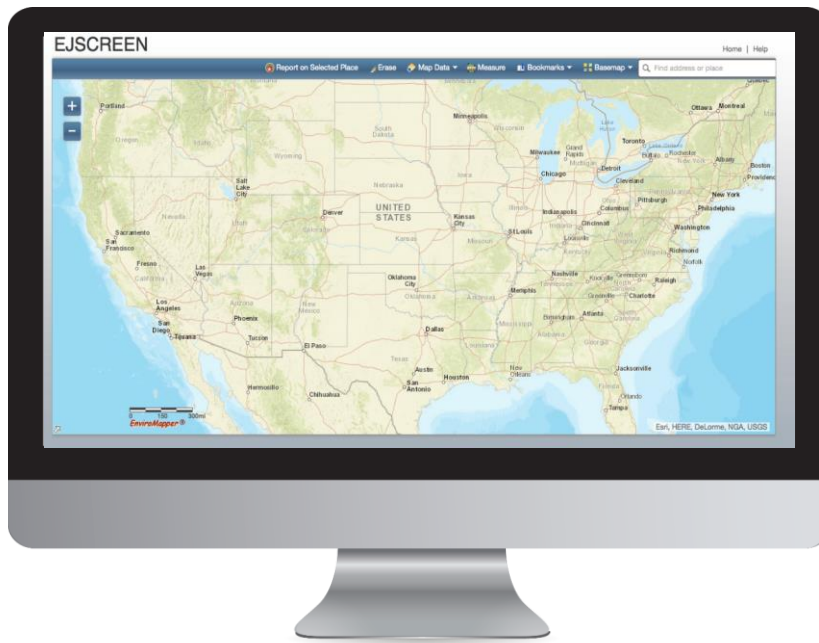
EJSCREEN

Home | Help

Report on Selected Place Erase Map Data Measure Bookmarks Basemap Find address or place

+
−

Portland
Oregon
Idaho
Wyoming
South Dakota
Minneapolis
Wisconsin
Ottawa Montreal
Toronto
Milwaukee Grand Rapids
Michigan
Buffalo Rochester
Albany
Boston
Providence
Detroit
Chicago
Cleveland
Salt Lake City
Nebraska
Iowa
New York
Pittsburgh
Philadelphia
Nevada
Utah
Denver
UNITED STATES
Kansas City
Illinois
Indianapolis
Columbus
Washington
Sacramento
San Francisco
Colorado
Kansas
Missouri
St Louis
Cincinnati
Louisville
Richmond
Norfolk
Fresno
California
Las Vegas
Oklahoma City
Nashville
Knoxville
Greensboro
Raleigh
Oklahoma
Memphis
Charlotte
Arkansas
Los Angeles
Arizona
New Mexico
Greenville
Atlanta
Birmingham
Phoenix
San Diego
Tijuana
Dallas
Mississippi
Alabama
Georgia
Tucson
El Paso
Louisiana
Texas
Austin
Houston
New Orleans
Jacksonville
San Antonio
Hermosillo
Chihuahua
Florida
Orlando
Tampa

0 150 300mi
EnviroMapper®

Esri, HERE, DeLorme, NGA, USGS